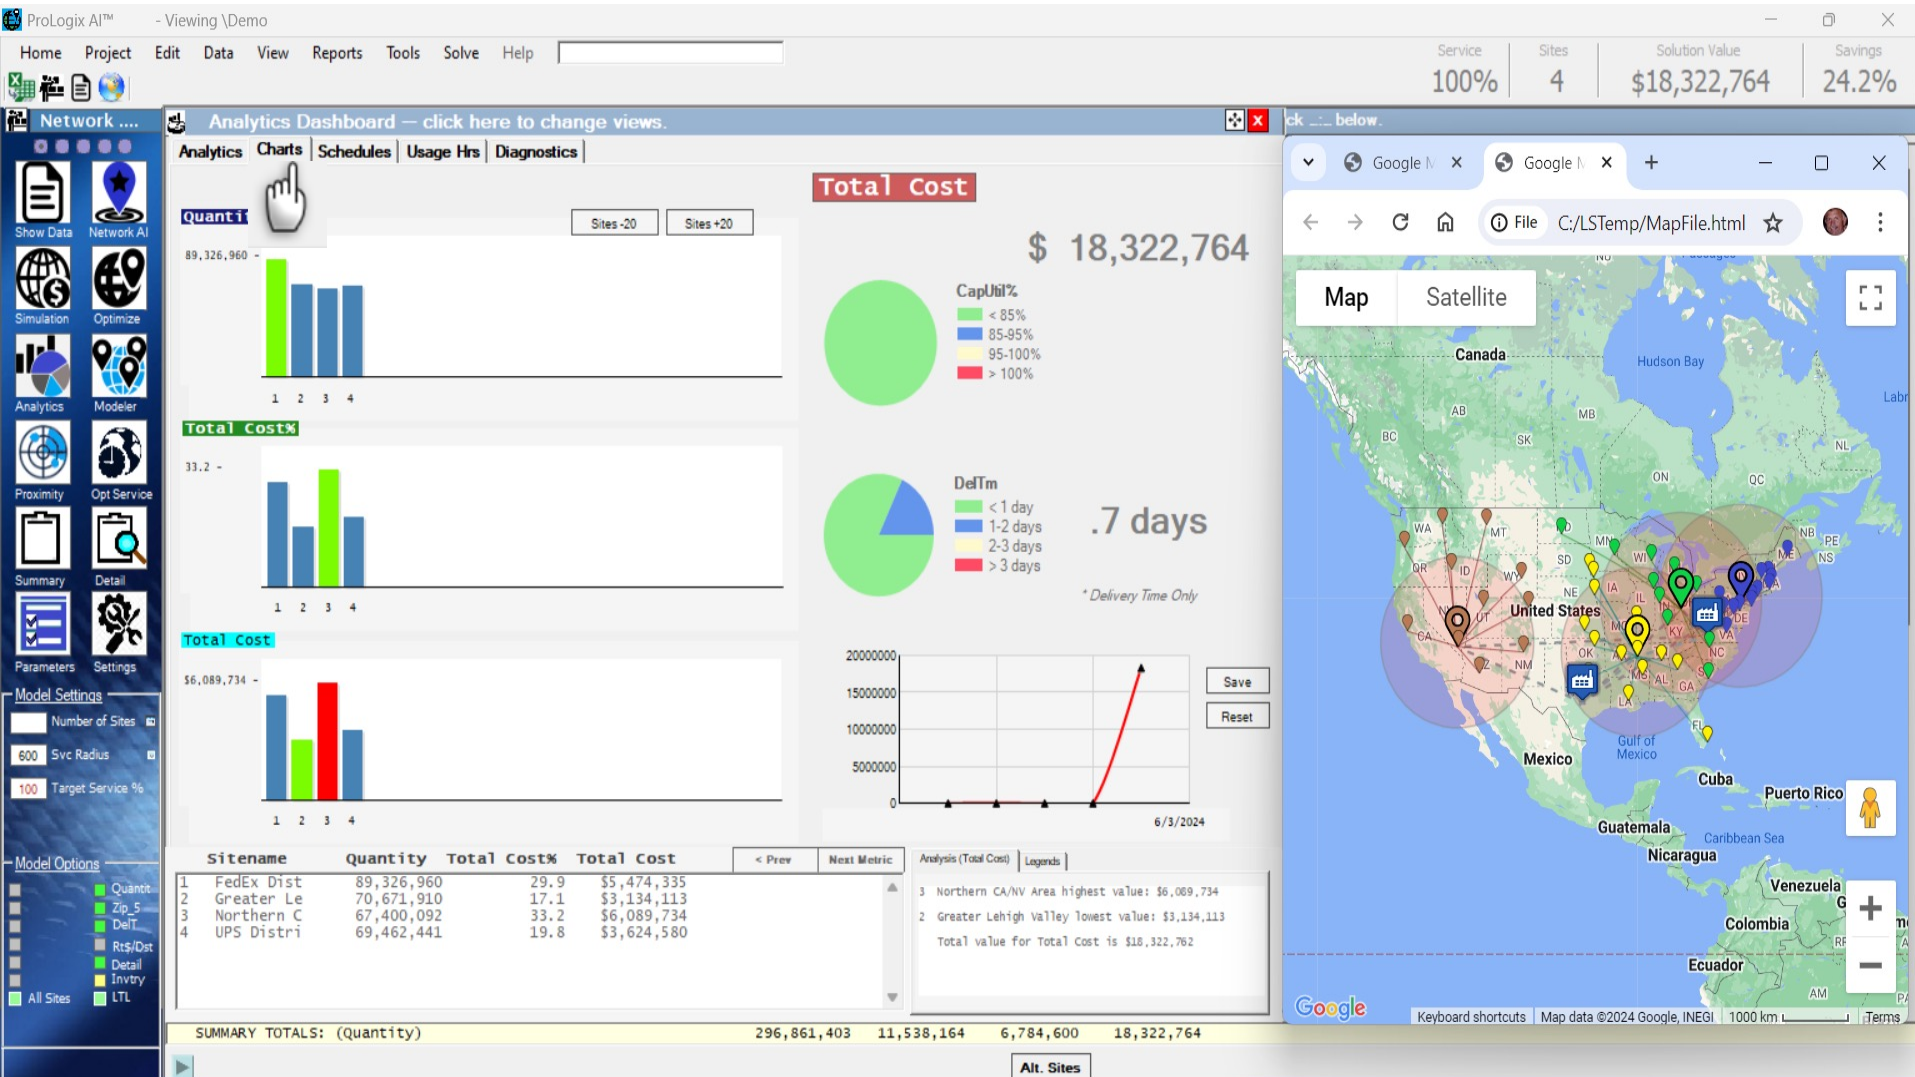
ProLogix AI™ - Viewing \Demo

Home Project Edit Data View Reports Tools Solve Help

Service 100% | Sites 4 | Solution Value $18,322,764 | Savings 24.2%

Network ....

Show Data | Network AI | Simulation | Optimize | Analytics | Modeler | Proximity | Opt Service | Summary | Detail | Parameters | Settings

Model Settings

Number of Sites
600 Svc Radius
100 Target Service %

Model Options

Quantit
Zip_5
DelT
Rt$/Dst
Detail
Invtry
All Sites
LTL

Analytics Dashboard — click here to change views.

Analytics | Charts | Schedules | Usage Hrs | Diagnostics

Quanti
Sites -20 | Sites +20

89,326,960 -
1 2 3 4

Total Cost%
33.2 -
1 2 3 4

Total Cost
$6,089,734 -
1 2 3 4

Total Cost

$ 18,322,764

CapUtil%
< 85%
85-95%
95-100%
> 100%

DelTm
< 1 day
1-2 days
2-3 days
> 3 days

.7 days

* Delivery Time Only

20000000
15000000
10000000
5000000
0

6/3/2024

Save
Reset

| Sitename | Quantity | Total Cost% | Total Cost |
|---|---|---|---|
| 1 FedEx Dist | 89,326,960 | 29.9 | $5,474,335 |
| 2 Greater Le | 70,671,910 | 17.1 | $3,134,113 |
| 3 Northern C | 67,400,092 | 33.2 | $6,089,734 |
| 4 UPS Distri | 69,462,441 | 19.8 | $3,624,580 |

< Prev | Next Metric

Analysis (Total Cost) | Legends

3 Northern CA/NV Area highest value: $6,089,734
2 Greater Lehigh Valley lowest value: $3,134,113
Total value for Total Cost is $18,322,762

SUMMARY TOTALS: (Quantity) 296,861,403 11,538,164 6,784,600 18,322,764

Alt. Sites

ck ... below.

Google M | Google M

File C:/LSTemp/MapFile.html

Map | Satellite

Canada | Hudson Bay | AB | MB | BC | SK | ON | QC | NL | NB | PE | NS | WA | MT | ND | MN | OR | ID | SD | WY | WI | NE | IA | IL | UT | CA | NV | United States | MO | KY | VA | DE | NC | OK | NM | AZ | MS | AL | GA | LA | FL | ME | Gulf of Mexico | Mexico | Cuba | Puerto Rico | Guatemala | Caribbean Sea | Nicaragua | Venezuela | Colombia | Ecuador | Labr

Google | Keyboard shortcuts | Map data ©2024 Google, INEGI | 1000 km | Terms